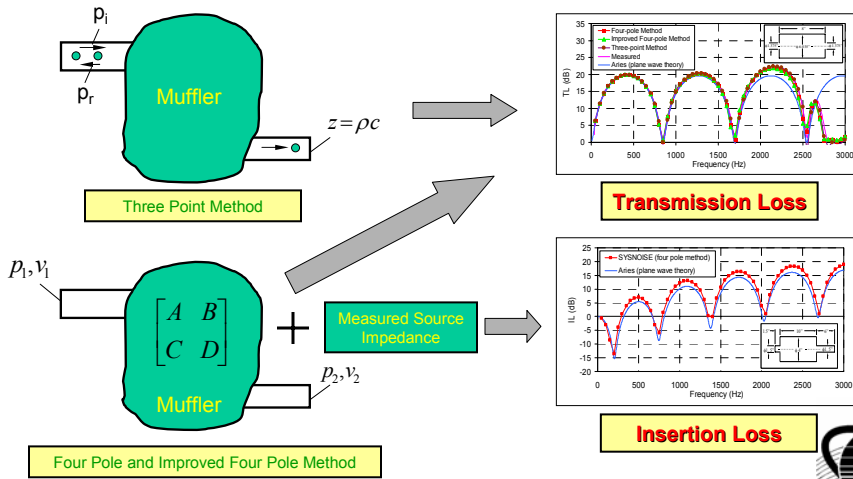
$p_i$

$p_r$

Muffler

$z = \rho c$

Three Point Method

$p_1, v_1$

$\begin{bmatrix} A & B \\ C & D \end{bmatrix}$

Muffler

$p_2, v_2$

+

Measured Source Impedance

Four Pole and Improved Four Pole Method

Four-pole Method
Improved Four-pole Method
Three-point Method
Measured
Aries (plane wave theory)

TL (dB)

35
30
25
20
15
10
5
0

0 500 1000 1500 2000 2500 3000

Frequency (Hz)

Transmission Loss

SYSNOISE (four pole method)
Aries (plane wave theory)

IL (dB)

25
20
15
10
5
0
-5
-10
-15
-20

0 500 1000 1500 2000 2500 3000

Frequency (Hz)

Insertion Loss